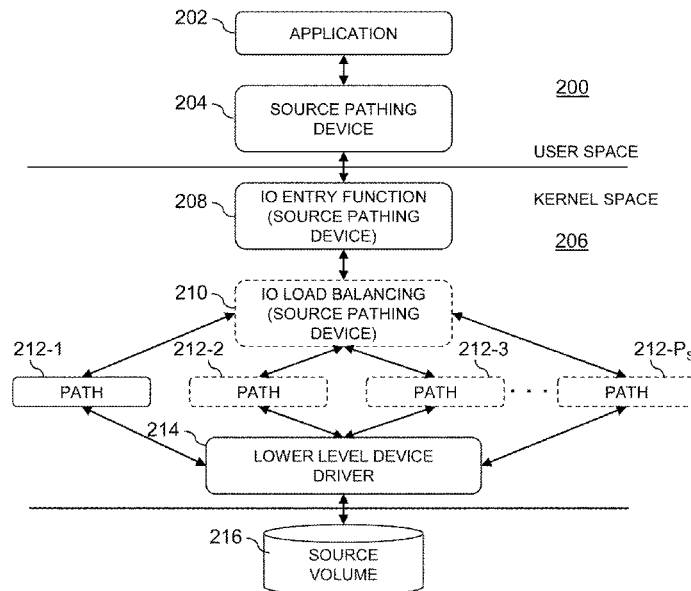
202
APPLICATION

204
SOURCE PATHING DEVICE

200

USER SPACE

KERNEL SPACE

208
IO ENTRY FUNCTION (SOURCE PATHING DEVICE)

206

210
IO LOAD BALANCING (SOURCE PATHING DEVICE)

212-1
PATH

212-2
PATH

212-3
PATH

212-$P_S$
PATH

214
LOWER LEVEL DEVICE DRIVER

216
SOURCE VOLUME